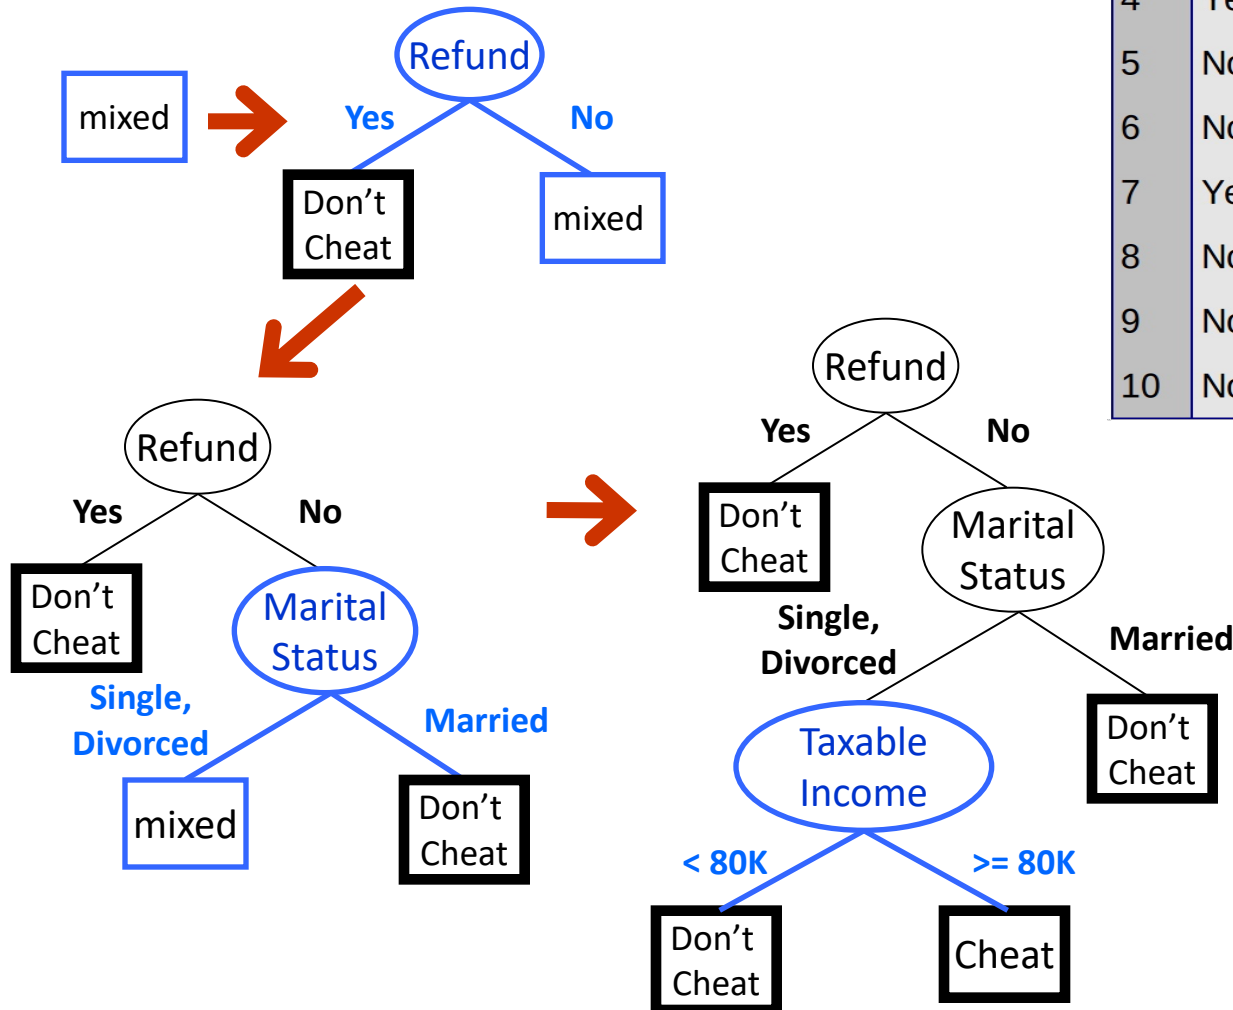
mixed

Refund

Yes

No

Don’t Cheat

mixed

Refund

Yes

No

Don’t Cheat

Marital Status

Single, Divorced

Married

mixed

Don’t Cheat

Refund

Yes

No

Don’t Cheat

Marital Status

Single, Divorced

Married

Taxable Income

Don’t Cheat

< 80K

>= 80K

Don’t Cheat

Cheat

| 4 | Ye |
|---|---|
| 5 | No |
| 6 | No |
| 7 | Ye |
| 8 | No |
| 9 | No |
| 10 | No |